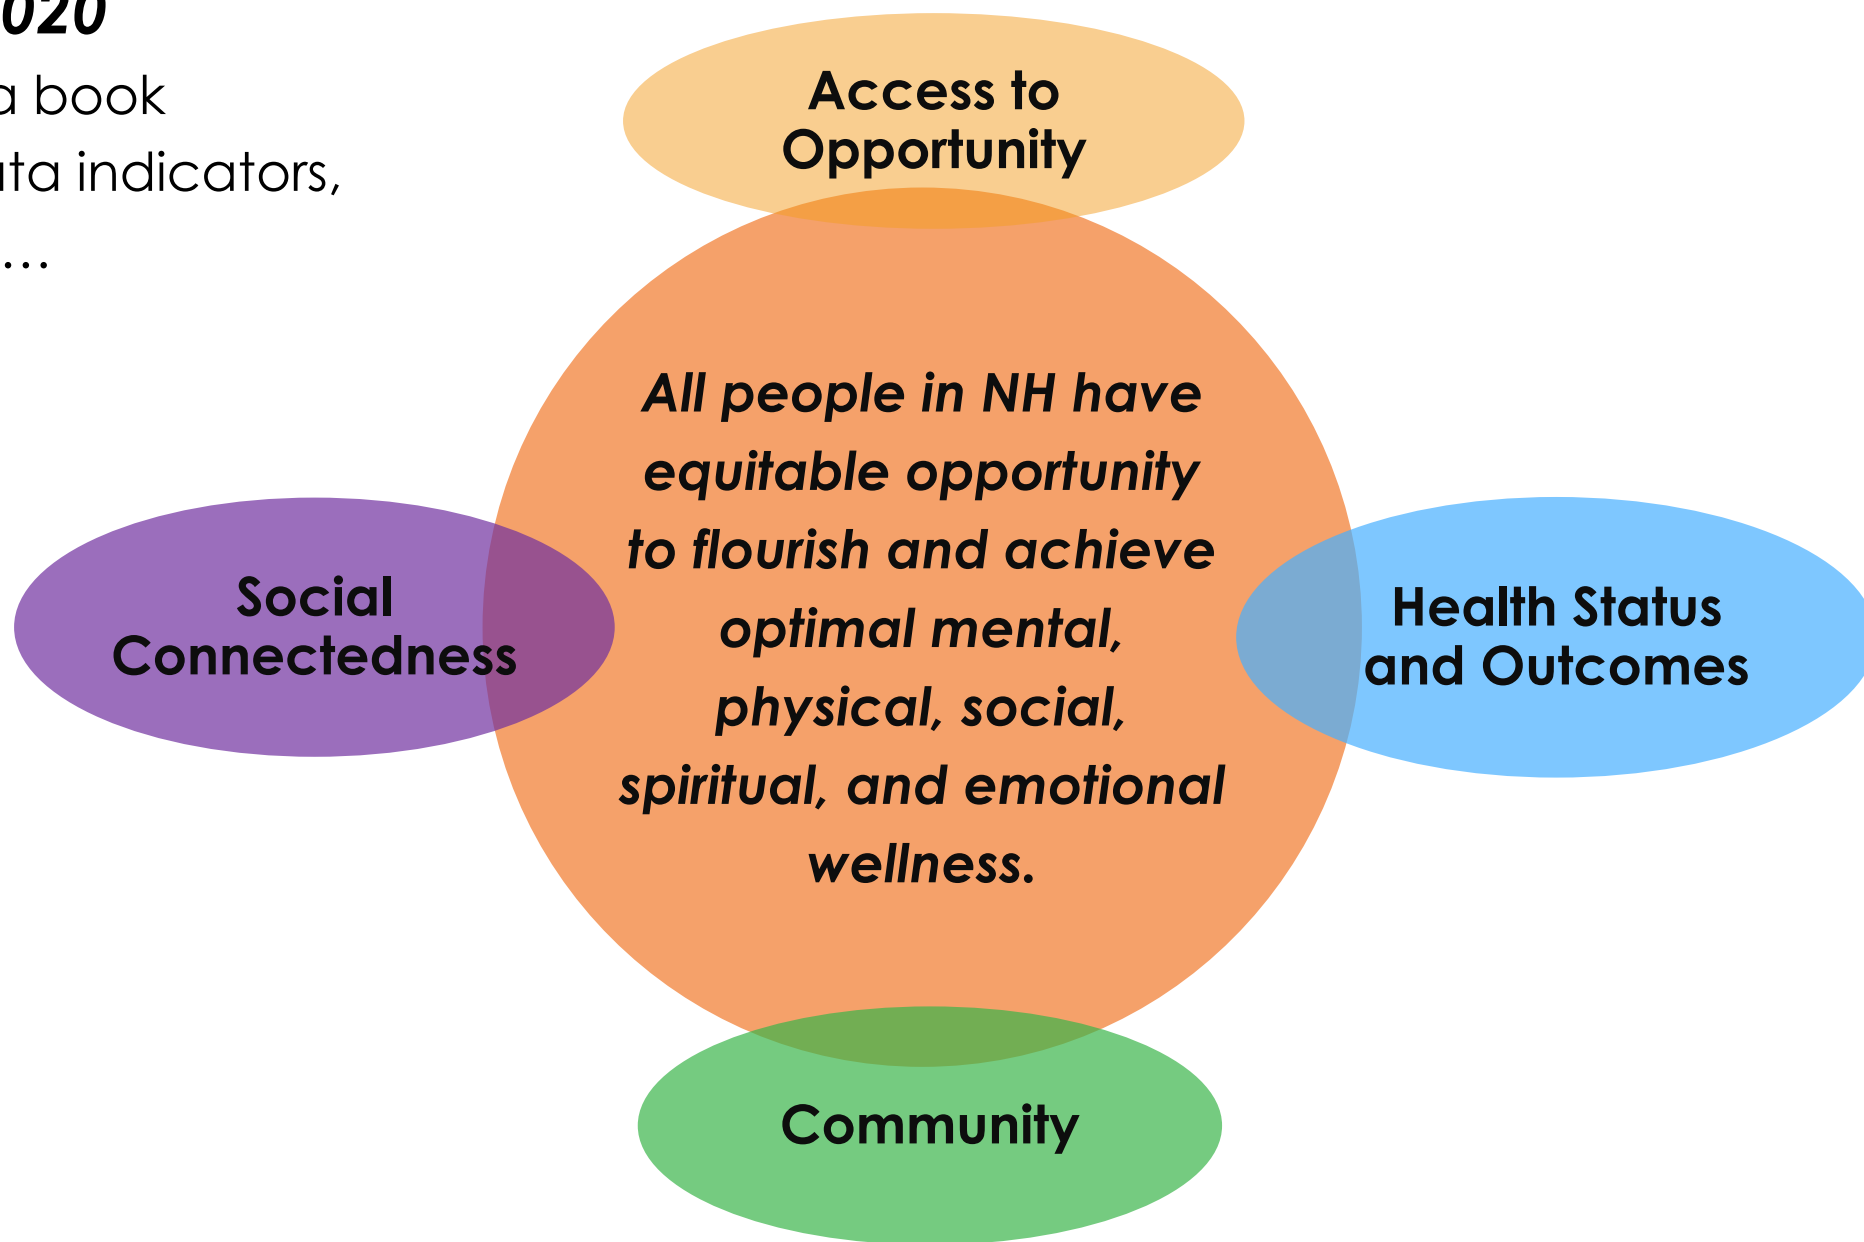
020

a book

ata indicators,

...

Access to Opportunity

All people in NH have equitable opportunity to flourish and achieve optimal mental, physical, social, spiritual, and emotional wellness.

Social Connectedness

Health Status and Outcomes

Community